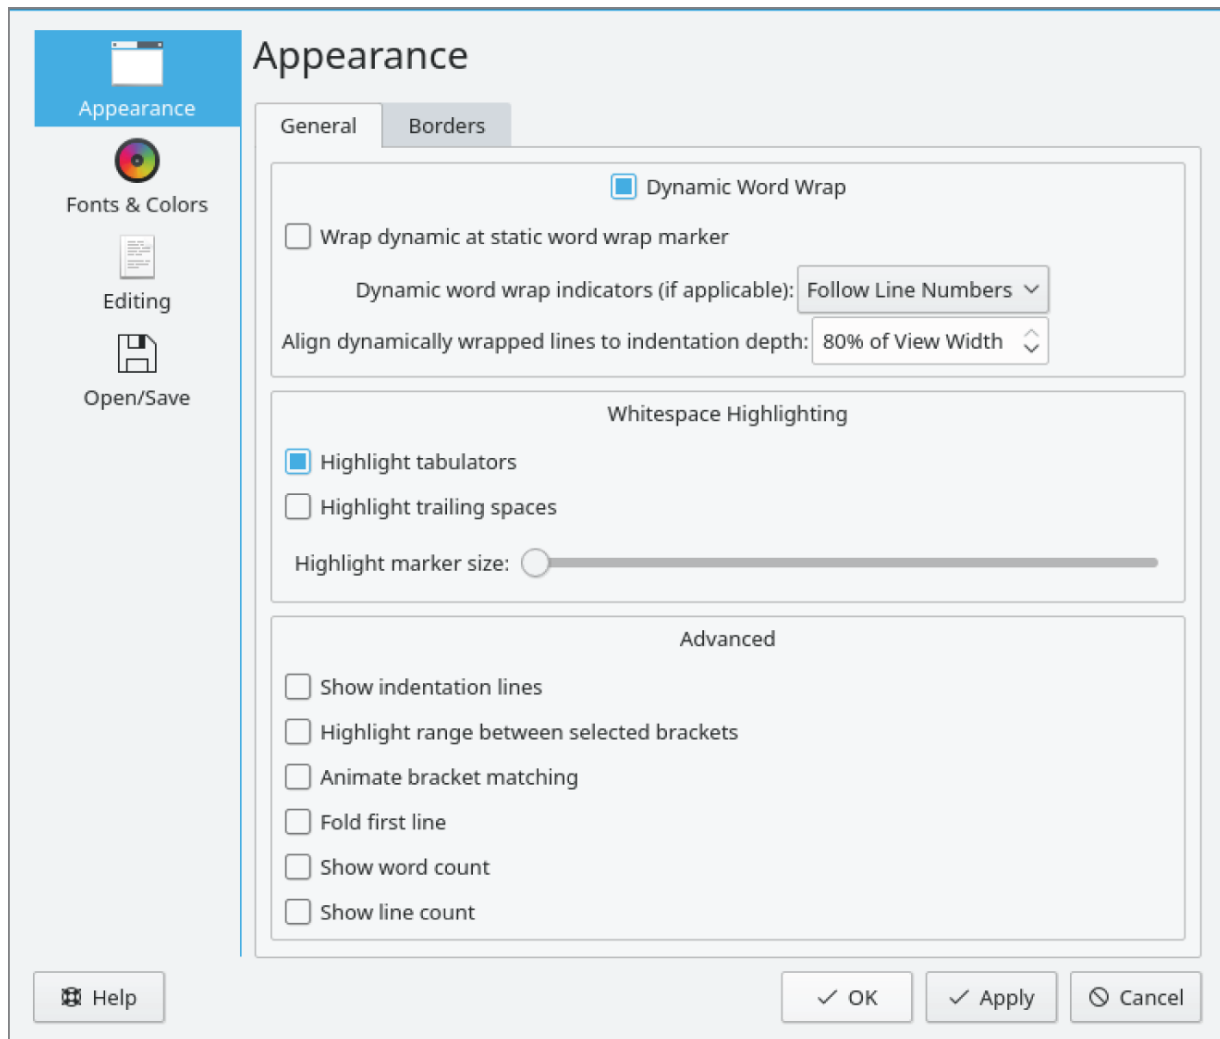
Appearance

Fonts & Colors

Editing

Open/Save

Appearance

General

Borders

Dynamic Word Wrap

Wrap dynamic at static word wrap marker

Dynamic word wrap indicators (if applicable): Follow Line Numbers

Align dynamically wrapped lines to indentation depth: 80% of View Width

Whitespace Highlighting

Highlight tabulators

Highlight trailing spaces

Highlight marker size:

Advanced

Show indentation lines

Highlight range between selected brackets

Animate bracket matching

Fold first line

Show word count

Show line count

Help

OK

Apply

Cancel